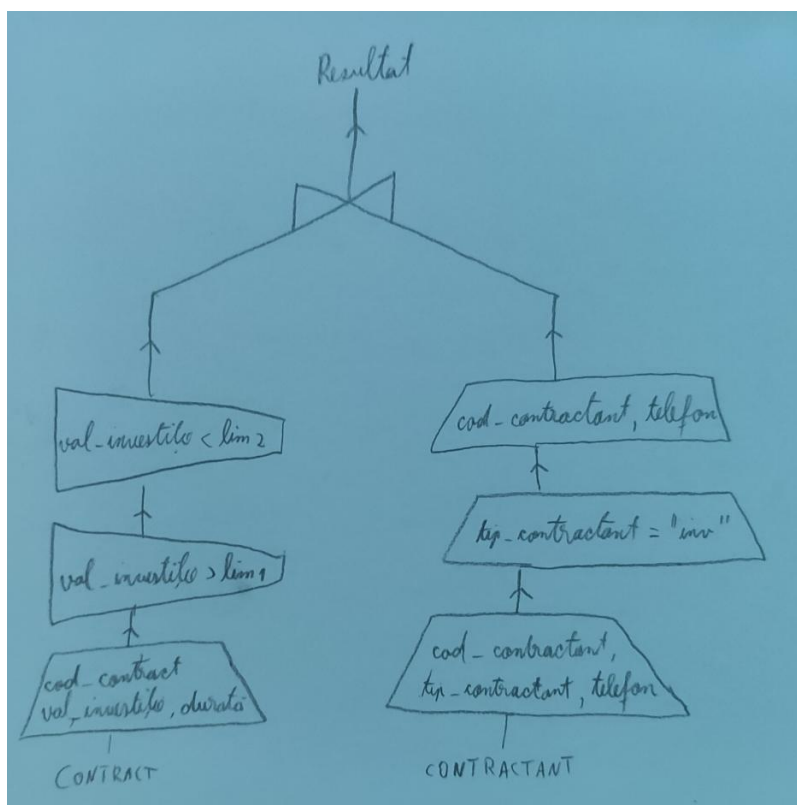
Resultat

val_investitie < lim 2

val_investitie > lim 1

cod_contract
val_investitie, durata

CONTRACT

cod_contractant, telefon

tip_contractant = "inv"

cod_contractant,
tip_contractant, telefon

CONTRACTANT